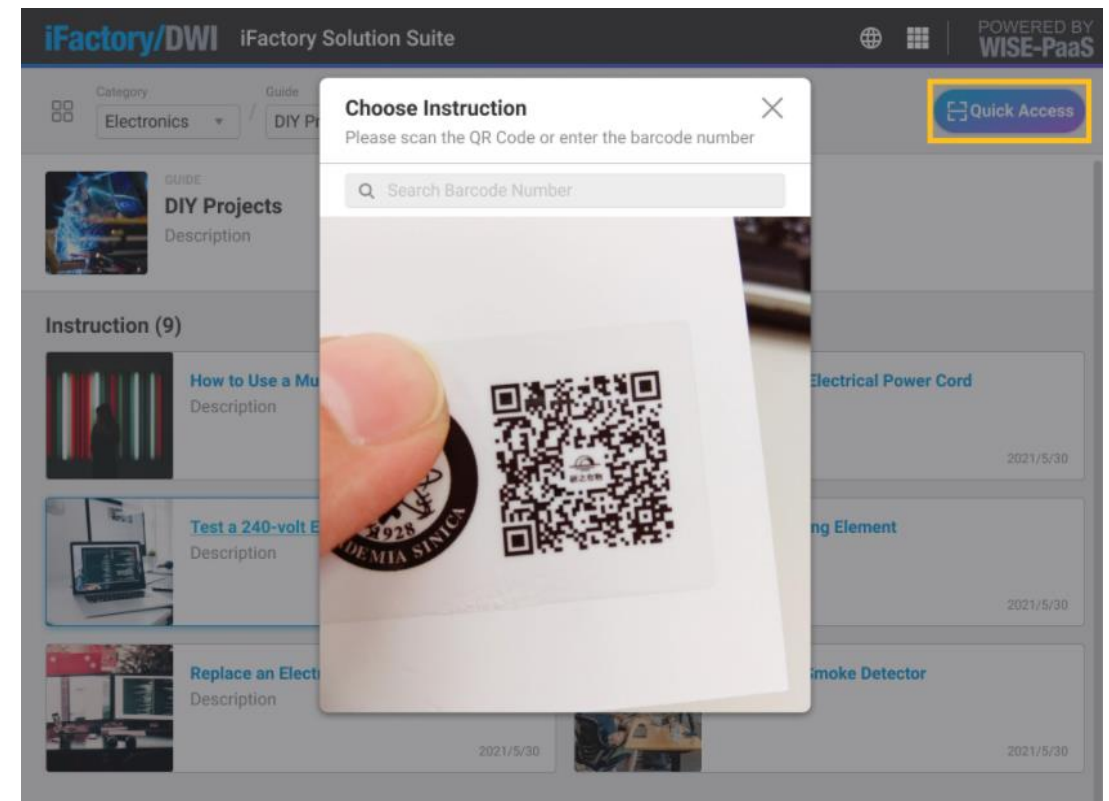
iFactory/DWI iFactory Solution Suite

POWERED BY WISE-PaaS

Category
Electronics

Guide
DIY Pr

Quick Access

GUIDE
DIY Projects
Description

Instruction (9)

How to Use a Mu
Description

Electrical Power Cord

2021/5/30

Test a 240-volt E
Description

ng Element

2021/5/30

Replace an Elect
Description

2021/5/30

Smoke Detector

2021/5/30

Choose Instruction
Please scan the QR Code or enter the barcode number

Search Barcode Number

928
EMIA SINICA